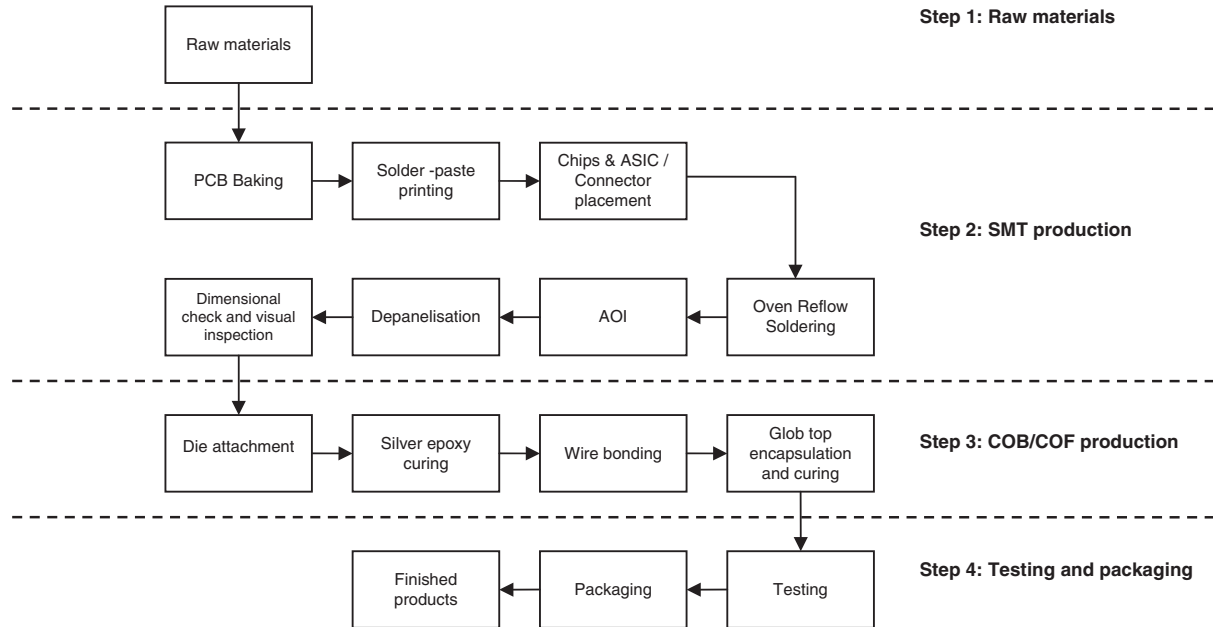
Raw materials

Step 1: Raw materials

PCB Baking

Solder -paste printing

Chips & ASIC / Connector placement

Step 2: SMT production

Oven Reflow Soldering

AOI

Depanelisation

Dimensional check and visual inspection

Die attachment

Silver epoxy curing

Wire bonding

Glob top encapsulation and curing

Step 3: COB/COF production

Testing

Packaging

Finished products

Step 4: Testing and packaging